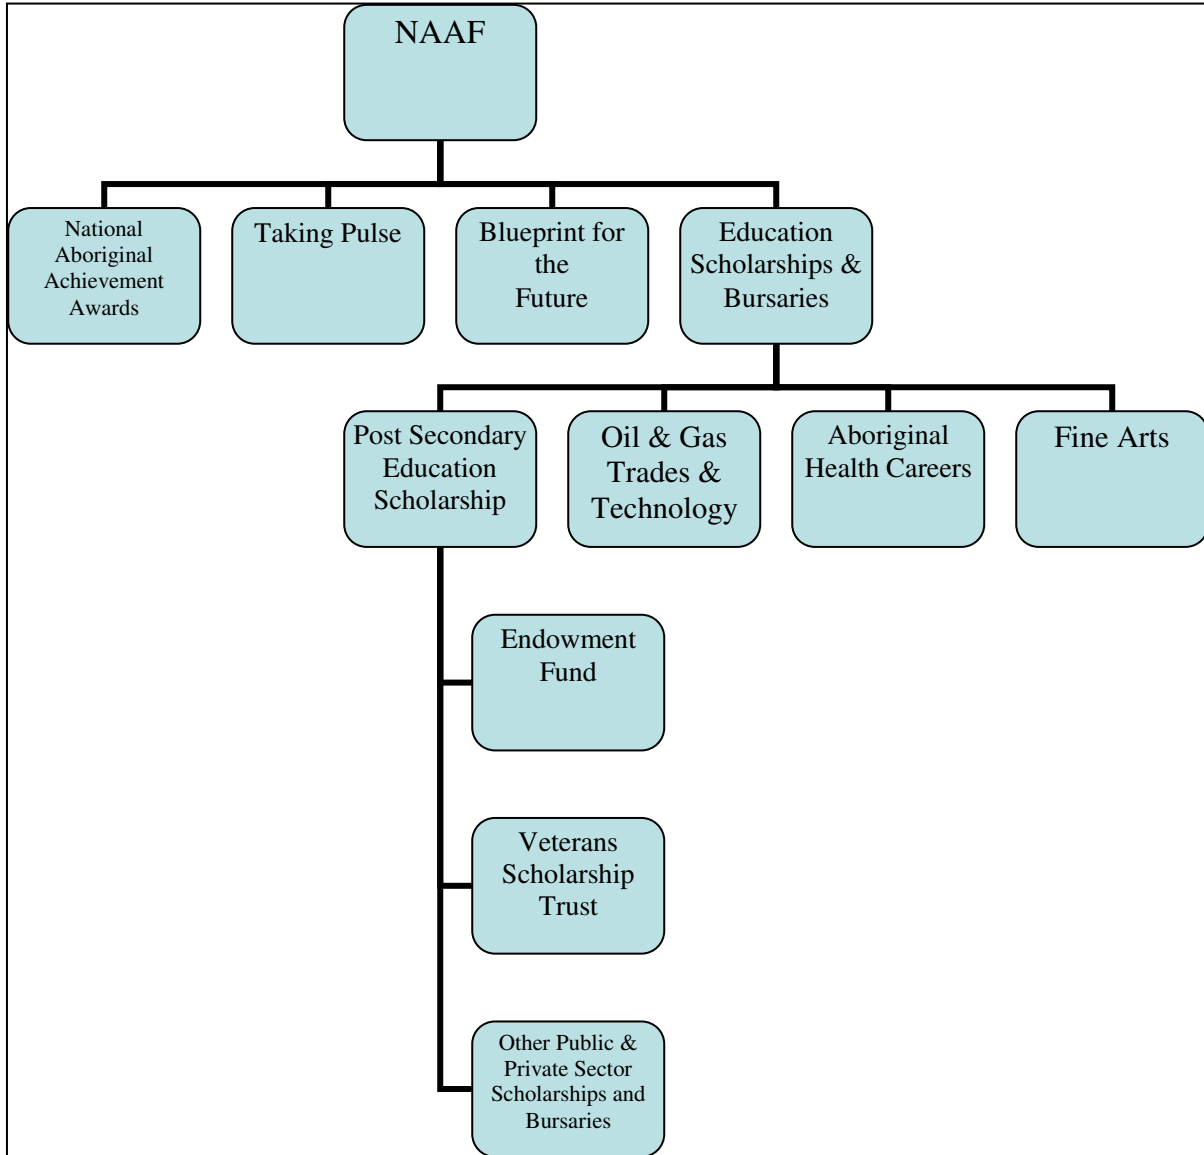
NAAF

National Aboriginal Achievement Awards

Taking Pulse

Blueprint for the Future

Education Scholarships & Bursaries

Post Secondary Education Scholarship

Oil & Gas Trades & Technology

Aboriginal Health Careers

Fine Arts

Endowment Fund

Veterans Scholarship Trust

Other Public & Private Sector Scholarships and Bursaries